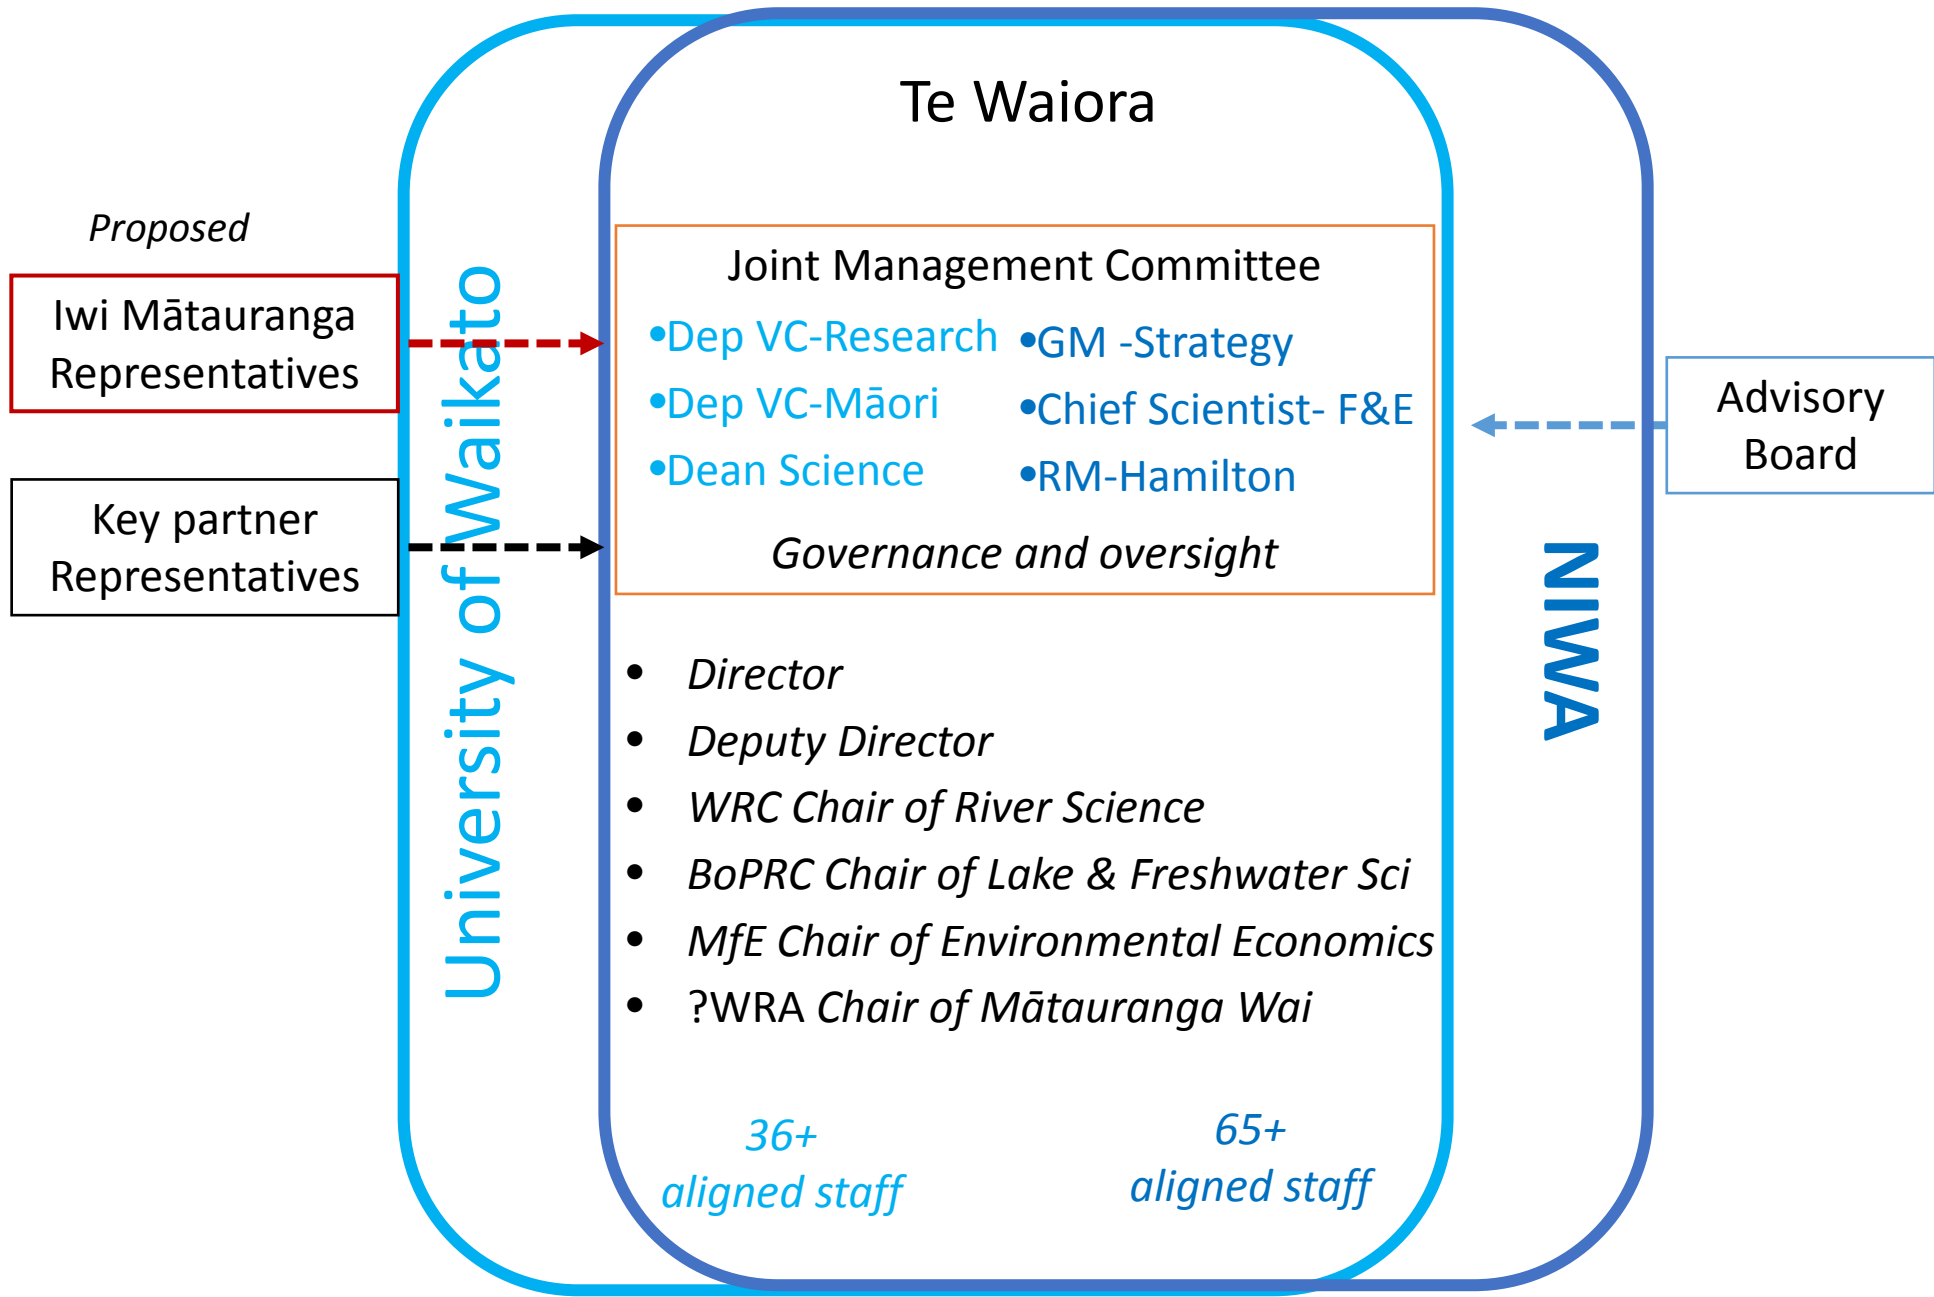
Te Waiora

Proposed

Iwi Mātauranga Representatives

Key partner Representatives

University of Waikato

Joint Management Committee

•Dep VC-Research
•Dep VC-Māori
•Dean Science

•GM -Strategy
•Chief Scientist- F&E
•RM-Hamilton

Governance and oversight

Advisory Board

NIWA

• Director
• Deputy Director
• WRC Chair of River Science
• BoPRC Chair of Lake & Freshwater Sci
• MfE Chair of Environmental Economics
• ?WRA Chair of Mātauranga Wai

36+ aligned staff

65+ aligned staff